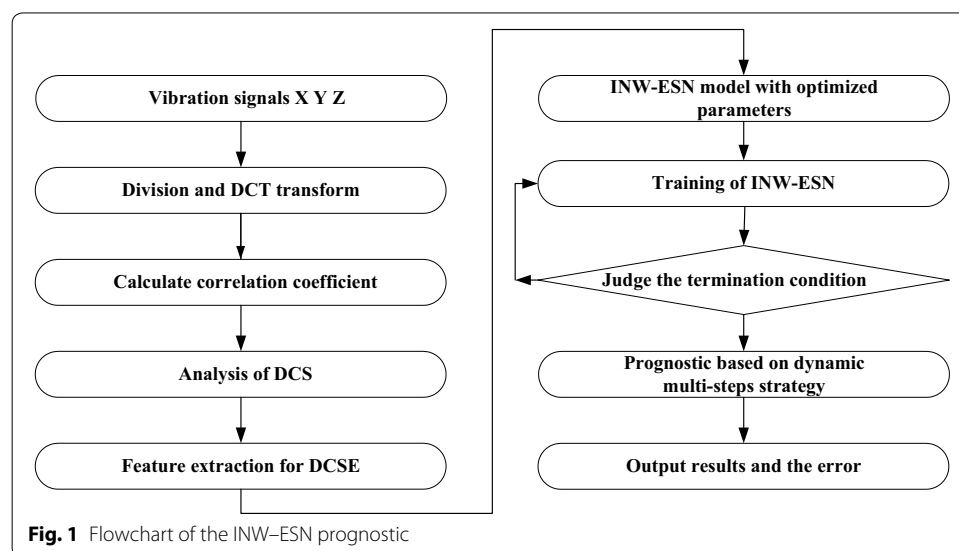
Vibration signals X Y Z

Division and DCT transform

Calculate correlation coefficient

Analysis of DCS

Feature extraction for DCSE

INW-ESN model with optimized parameters

Training of INW-ESN

Judge the termination condition

Prognostic based on dynamic multi-steps strategy

Output results and the error

**Fig. 1** Flowchart of the INW–ESN prognostic